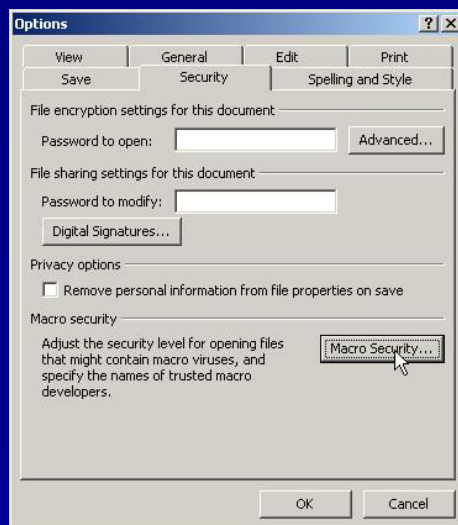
Options

? X

View | General | Edit | Print

Save | Security | Spelling and Style

File encryption settings for this document

Password to open:

Advanced...

File sharing settings for this document

Password to modify:

Digital Signatures...

Privacy options

Remove personal information from file properties on save

Macro security

Adjust the security level for opening files that might contain macro viruses, and specify the names of trusted macro developers.

Macro Security...

OK

Cancel